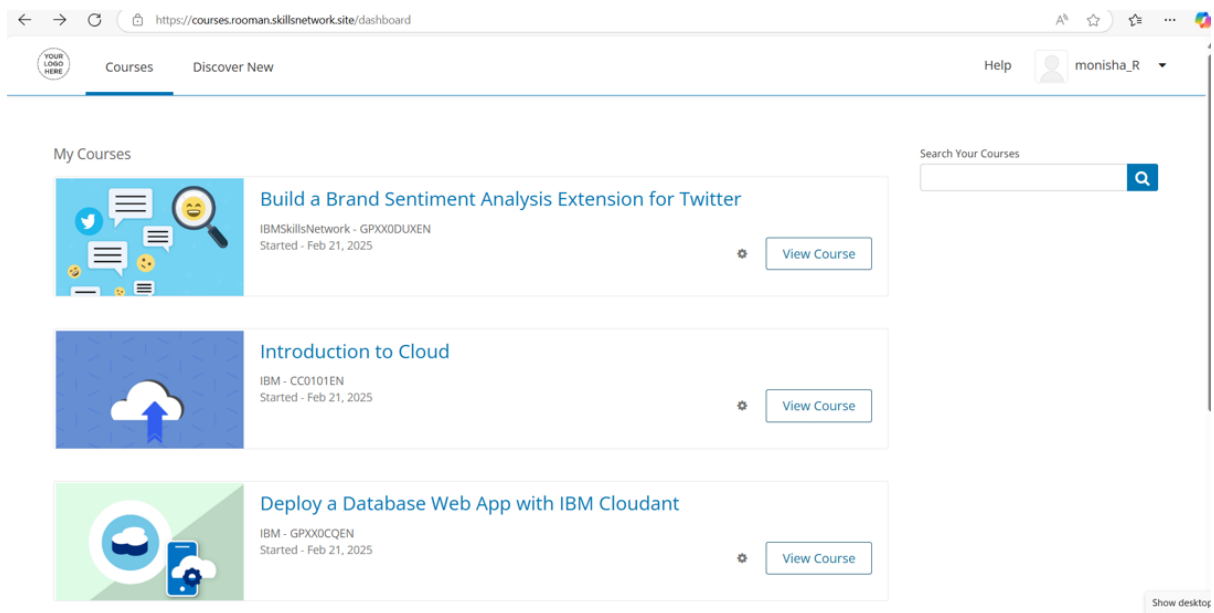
https://courses.rooman.skillsnetwork.site/dashboard

YOUR LOGO HERE

Courses

Discover New

Help

monisha_R

My Courses

Search Your Courses

Build a Brand Sentiment Analysis Extension for Twitter

IBMSkillsNetwork - GPXX0DUXEN
Started - Feb 21, 2025

View Course

Introduction to Cloud

IBM - CC0101EN
Started - Feb 21, 2025

View Course

Deploy a Database Web App with IBM Cloudant

IBM - GPXX0CQEN
Started - Feb 21, 2025

View Course

Show desktop